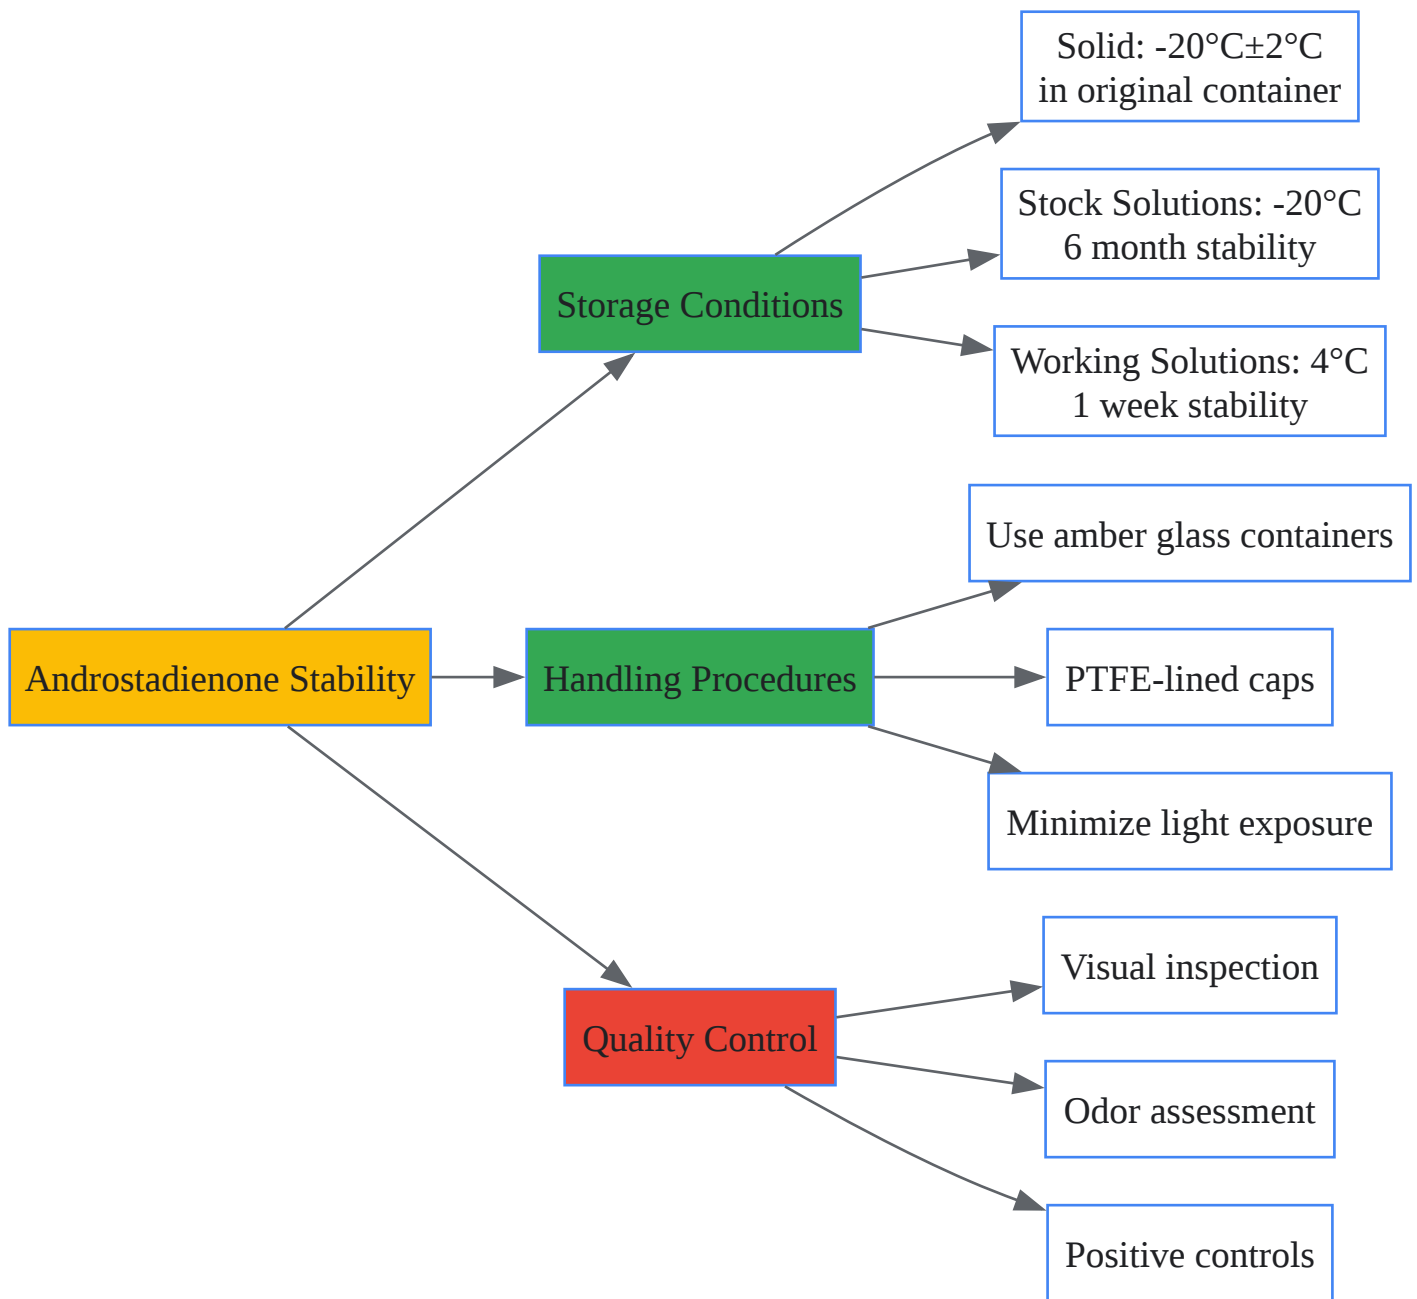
Androstadienone Stability

Storage Conditions

Solid: -20°C±2°C in original container

Stock Solutions: -20°C 6 month stability

Working Solutions: 4°C 1 week stability

Handling Procedures

Use amber glass containers

PTFE-lined caps

Minimize light exposure

Quality Control

Visual inspection

Odor assessment

Positive controls